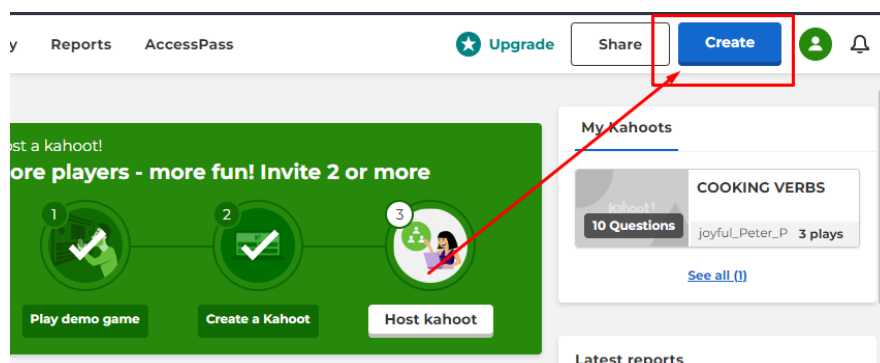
y Reports AccessPass

Upgrade Share Create

st a kahoot!

ore players - more fun! Invite 2 or more

1 2 3

Play demo game

Create a Kahoot

Host kahoot

My Kahoots

Kahoot!

10 Questions

COOKING VERBS

joyful_Peter_P 3 plays

See all (1)

Latest reports